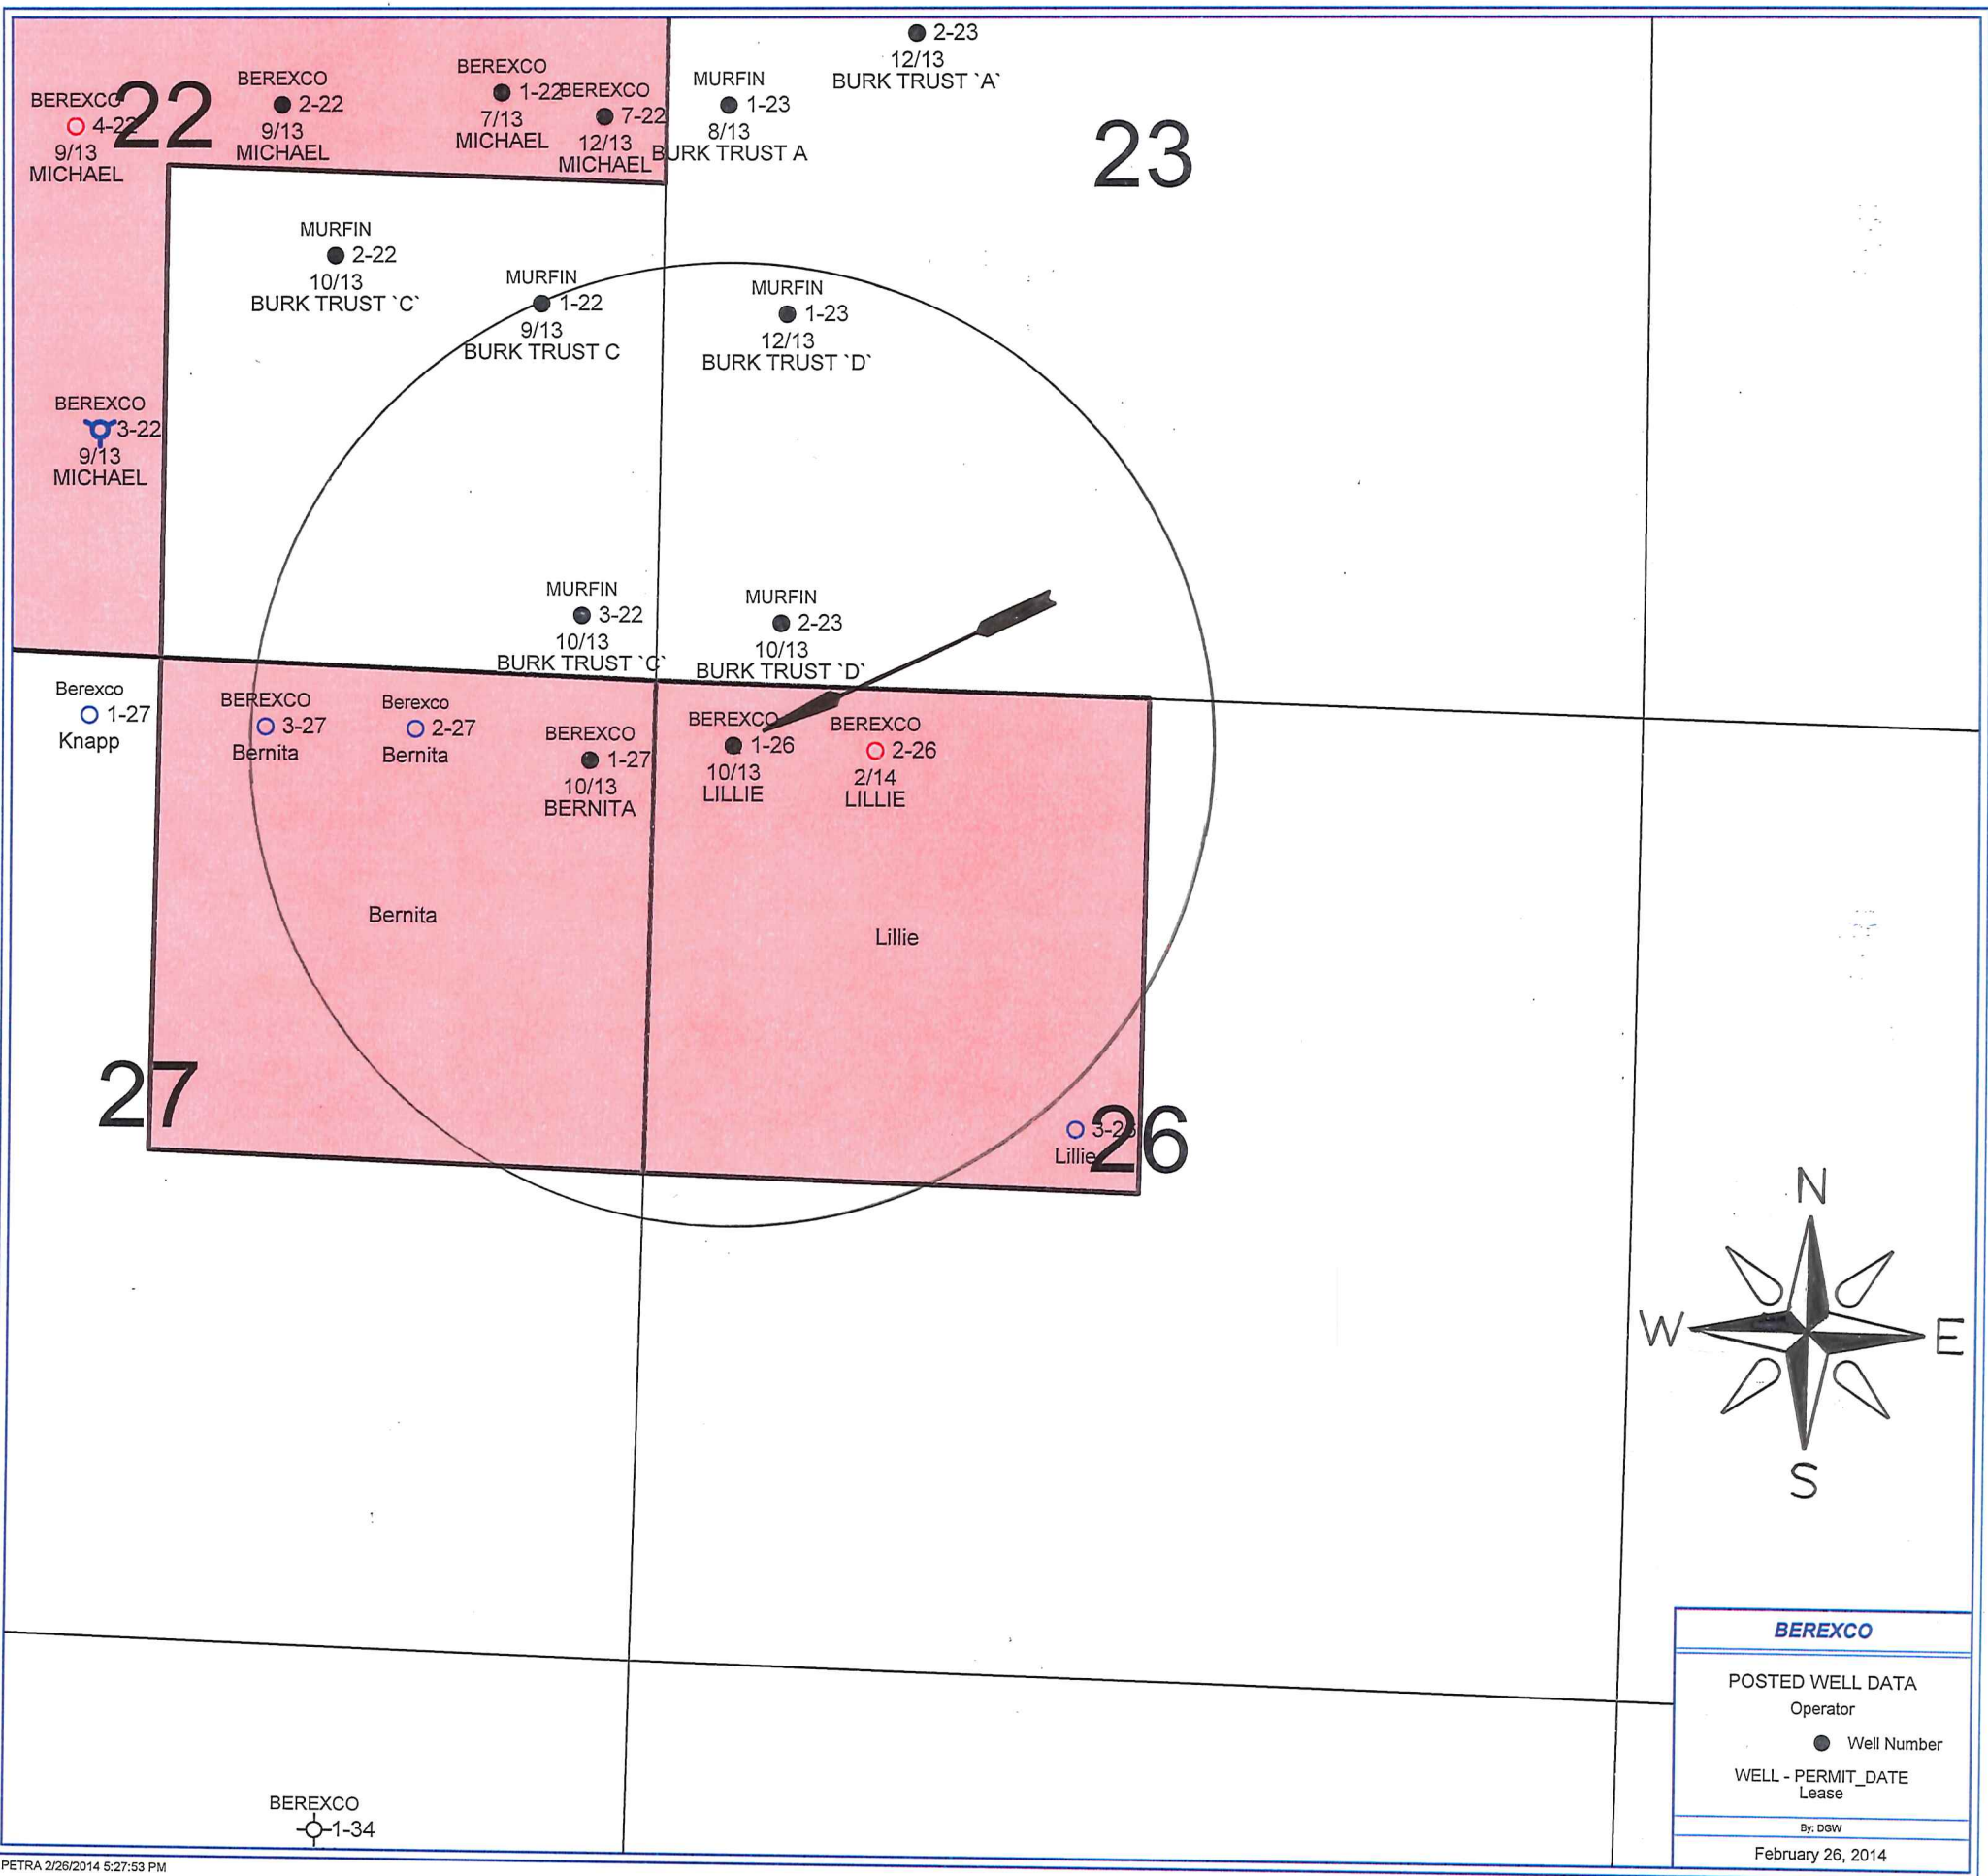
2-23
12/13
BURK TRUST `A`

BEREXCO
4-22
9/13
MICHAEL

22

BEREXCO
2-22
9/13
MICHAEL

BEREXCO
1-22
7/13
MICHAEL

BEREXCO
7-22
12/13
MICHAEL

MURFIN
1-23
8/13
BURK TRUST A

23

MURFIN
2-22
10/13
BURK TRUST `C`

MURFIN
1-22
9/13
BURK TRUST C

MURFIN
1-23
12/13
BURK TRUST `D`

BEREXCO
3-22
9/13
MICHAEL

MURFIN
3-22
10/13
BURK TRUST `C`

MURFIN
2-23
10/13
BURK TRUST `D`

Berexco
1-27
Knapp

BEREXCO
3-27
Bernita

Berexco
2-27
Bernita

BEREXCO
1-27
10/13
BERNITA

BEREXCO
1-26
10/13
LILLIE

BEREXCO
2-26
2/14
LILLIE

Bernita

Lillie

27

3-26
Lillie

26

N
W
E
S

BEREXCO
1-34

BEREXCO
POSTED WELL DATA
Operator
Well Number
WELL - PERMIT_DATE
Lease
By: DGW
February 26, 2014

PETRA 2/26/2014 5:27:53 PM